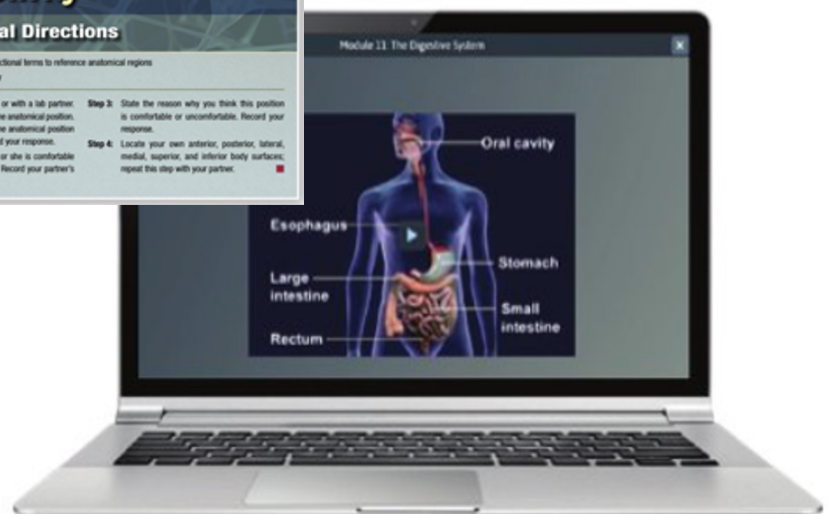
al Directions

ctional terms to reference anatomical regions

y

or with a lab partner. he anatomical position. he anatomical position d your response.

or she is comfortable Record your partner's

Step 3: State the reason why you think this position is comfortable or uncomfortable. Record your response.

Step 4: Locate your own anterior, posterior, lateral, medial, superior, and inferior body surfaces; repeat this step with your partner.

Module 11 The Digestive System

Oral cavity

Esophagus

Stomach

Large intestine

Small intestine

Rectum